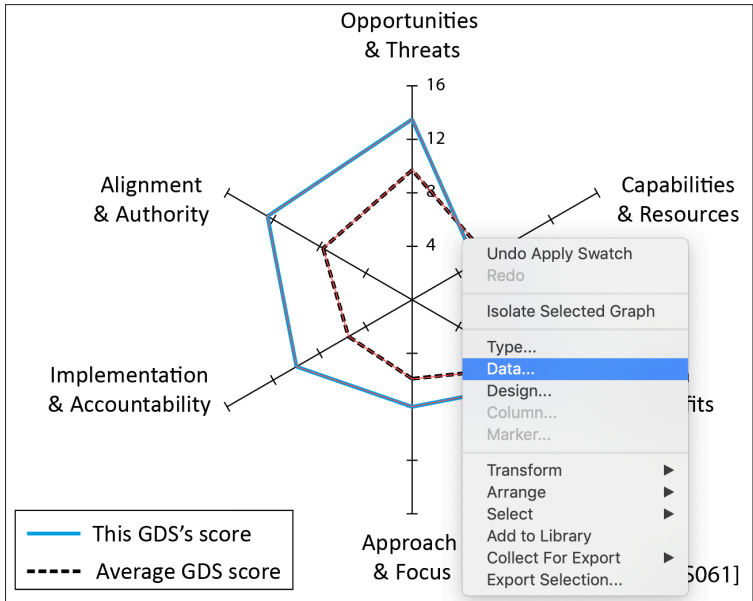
Opportunities & Threats

16

12

8

4

Capabilities & Resources

Alignment & Authority

Implementation & Accountability

fits

Approach & Focus

S061]

This GDS's score

Average GDS score

Undo Apply Swatch
Redo
Isolate Selected Graph
Type...
Data...
Design...
Column...
Marker...
Transform ▶
Arrange ▶
Select ▶
Add to Library
Collect For Export ▶
Export Selection...